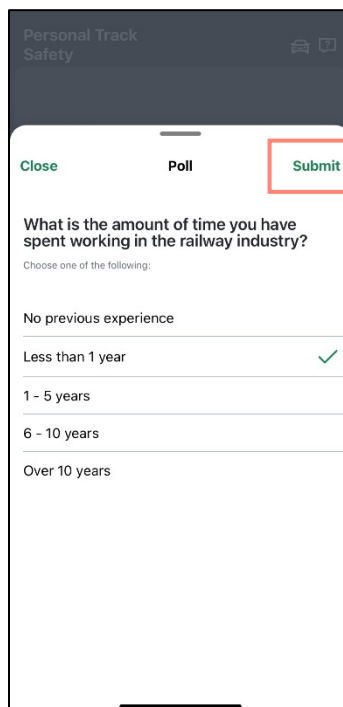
Personal Track Safety

Close

Poll

Submit

What is the amount of time you have spent working in the railway industry?

Choose one of the following:

No previous experience

Less than 1 year

1 - 5 years

6 - 10 years

Over 10 years